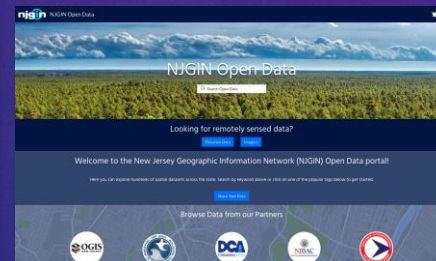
njgin NJGIN Open Data

NJGIN Open Data

Search Open Data

Looking for remotely sensed data?

Elevation Data Imagery

Welcome to the New Jersey Geographic Information Network (NJGIN) Open Data portal!

Here you can explore hundreds of spatial datasets across the state. Search by keyword above or click on one of the popular tags below to get started.

Share Your Data

Browse Data from our Partners

OGIS

DCA

NJBAC